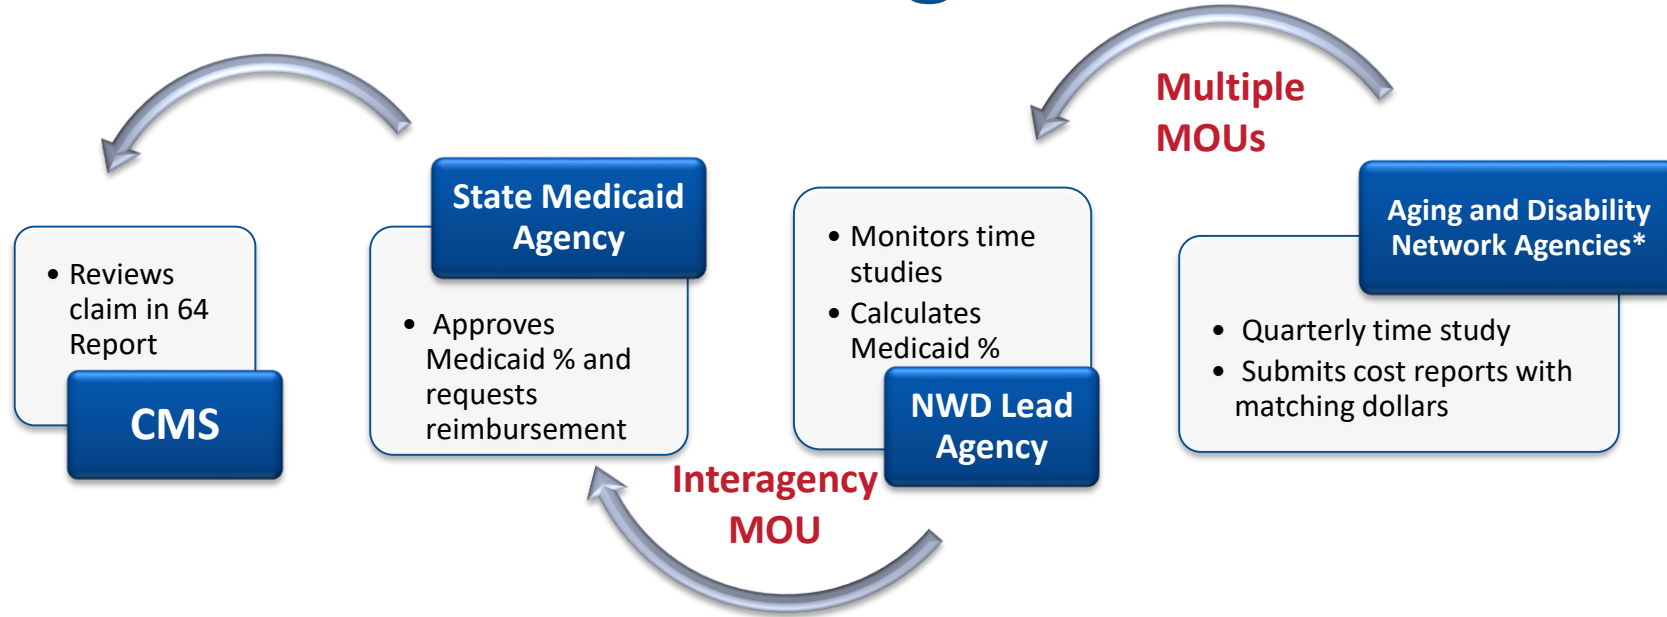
Multiple MOUs

Reviews claim in 64 Report

CMS

State Medicaid Agency

Approves Medicaid % and requests reimbursement

Monitors time studies

Calculates Medicaid %

NWD Lead Agency

Aging and Disability Network Agencies*

Quarterly time study

Submits cost reports with matching dollars

Interagency MOU